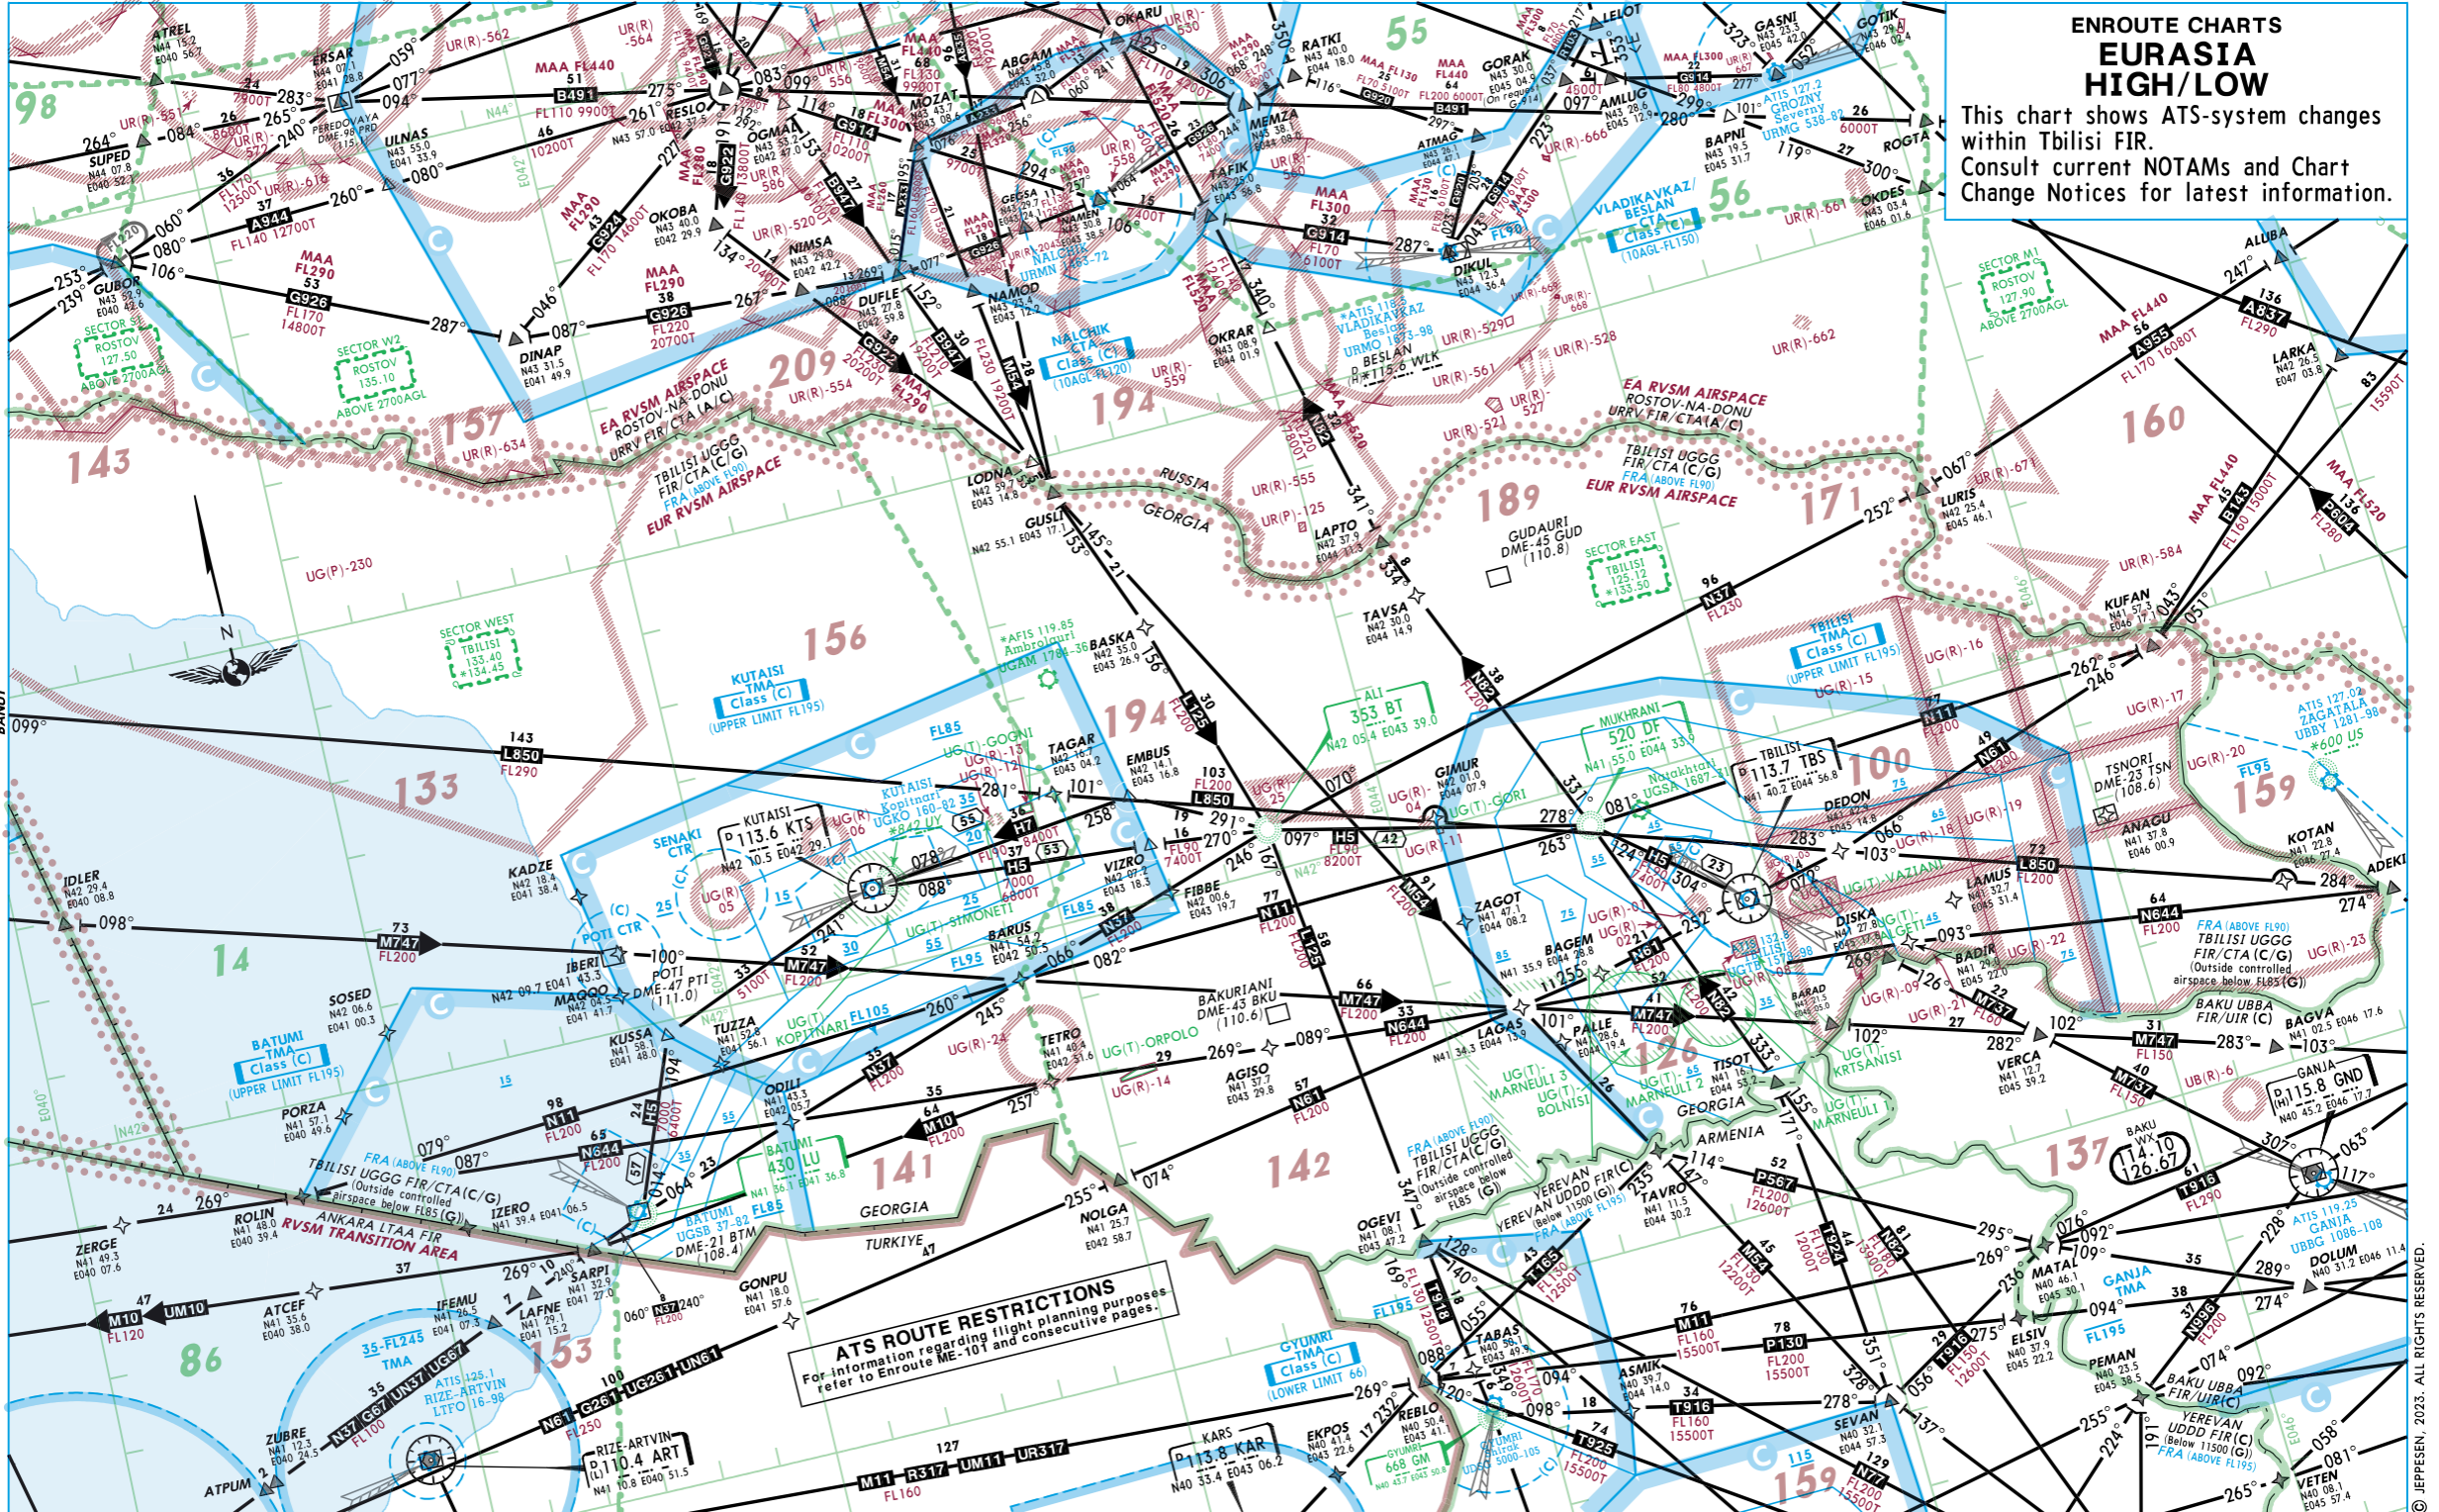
ENROUTE CHARTS
EURASIA
HIGH/LOW
This chart shows ATS-system changes within Tbilisi FIR.
Consult current NOTAMs and Chart Change Notices for latest information.

ATS ROUTE RESTRICTIONS
For information regarding flight planning purposes refer to Enroute ME-101 and consecutive pages.

EA RVSM AIRSPACE
ROSTOV-NA-DONU
URRV FIR/CTA (A/C)
TBILISI UGGG
FIR/CTA (C/G)
FRA (ABOVE FL90)
EUR RVSM AIRSPACE

RUSSIA
GEORGIA
ARMENIA
TURKIYE
AZERBAIJAN

ANKARA LTAA FIR
RVSM TRANSITION AREA

TBILISI UGGG FIR/CTA(C/G)
(Outside controlled airspace below FL85 (G))

YEREVAN UDDD FIR(C)
(Below 11500 (G))
FRA (ABOVE FL195)

BAKU UBBA FIR/UIR (C)

KUTAISI TMA Class (C) (UPPER LIMIT FL195)
BATUMI TMA Class (C) (UPPER LIMIT FL195)
TBILISI TMA Class (C) (UPPER LIMIT FL195)
GYUMRI TMA Class (C) (LOWER LIMIT 66)
NALCHIK CTA Class (C) (10AGL-FL120)
VLADIKAVKAZ/BESLAN CTA Class (C) (10AGL-FL150)

SECTOR WEST TBILISI 133.40 *134.45
SECTOR EAST TBILISI 125.12 *133.50
SECTOR W1 ROSTOV 127.50 ABOVE 2700AGL
SECTOR W2 ROSTOV 135.10 ABOVE 2700AGL
SECTOR M1 ROSTOV 127.90 ABOVE 2700AGL

KUTAISI 113.6 KTS
TBILISI 113.7 TBS
BAKU 114.10 126.67
GANJA 115.8 GND
RIZE-ARTVIN 110.4 ART
KARS 113.8 KAR
ALI 353 BT
MUKHRANI 520 DF
BATUMI 430 LU
GYUMRI 668 GM
GUDAURI DME-45 GUD (110.8)
BAKURIANI DME-43 BKU (110.6)
POTI DME-47 PTI (111.0)
TSNORI DME-23 TSN (108.6)

L850 M747 M10 UM10 N644 N37 N61 N11 H5 H7 L125 M54 T916 T924 P567 P130 M11 R317 UM11 UR317 G261 UG261 UN61 B491 G914 G926 A944 A955 A837 B143 P604 G922 B947 T925 N77 T185 N182

143 156 194 189 171 160 157 209 133 14 141 142 137 126 100 159 153 86 98 55 56

© JEPPESEN, 2023. ALL RIGHTS RESERVED.